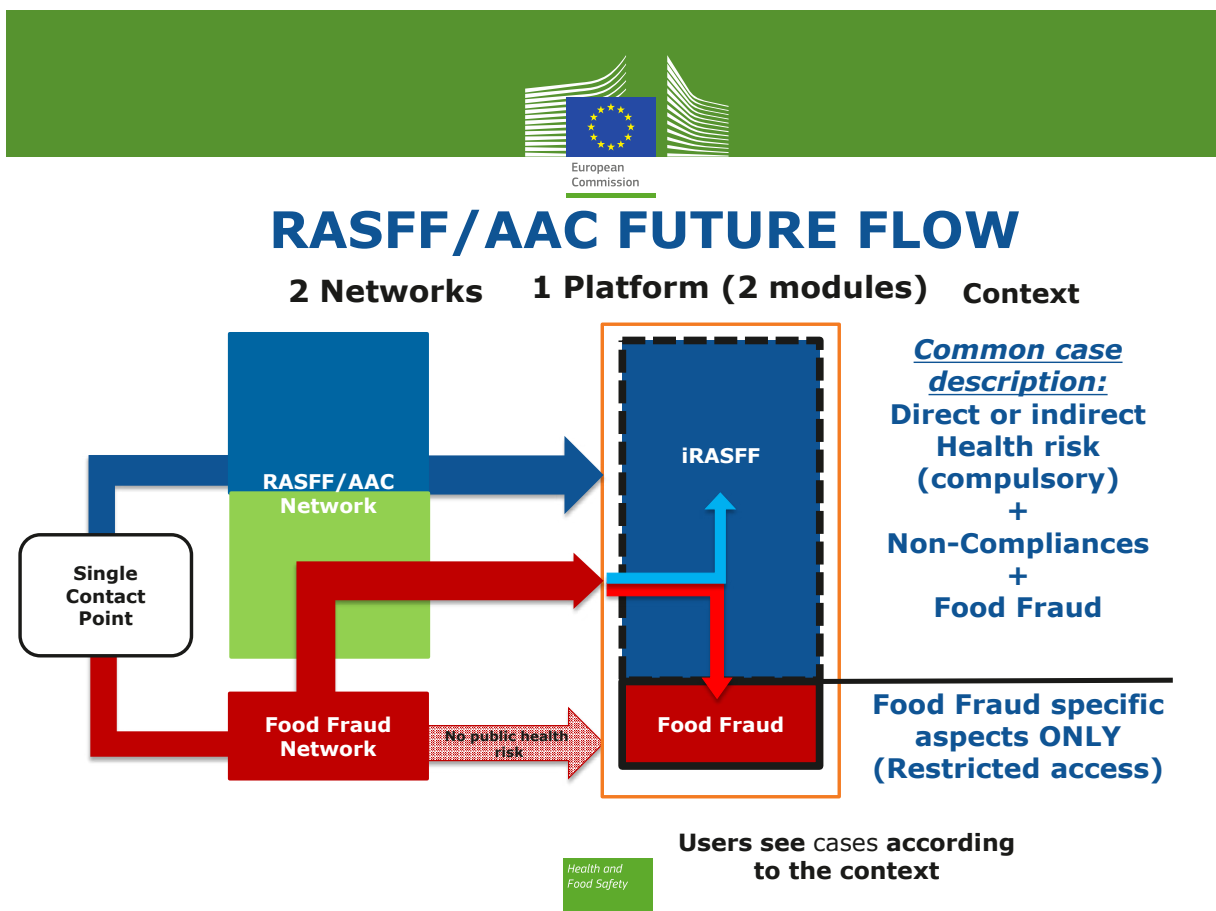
European Commission

RASFF/AAC FUTURE FLOW

2 Networks

1 Platform (2 modules)

Context

Single Contact Point

RASFF/AAC Network

Food Fraud Network

No public health risk

iRASFF

Food Fraud

Common case description:
Direct or indirect Health risk (compulsory)
+
Non-Compliances
+
Food Fraud

Food Fraud specific aspects ONLY (Restricted access)

Users see cases according to the context

Health and Food Safety